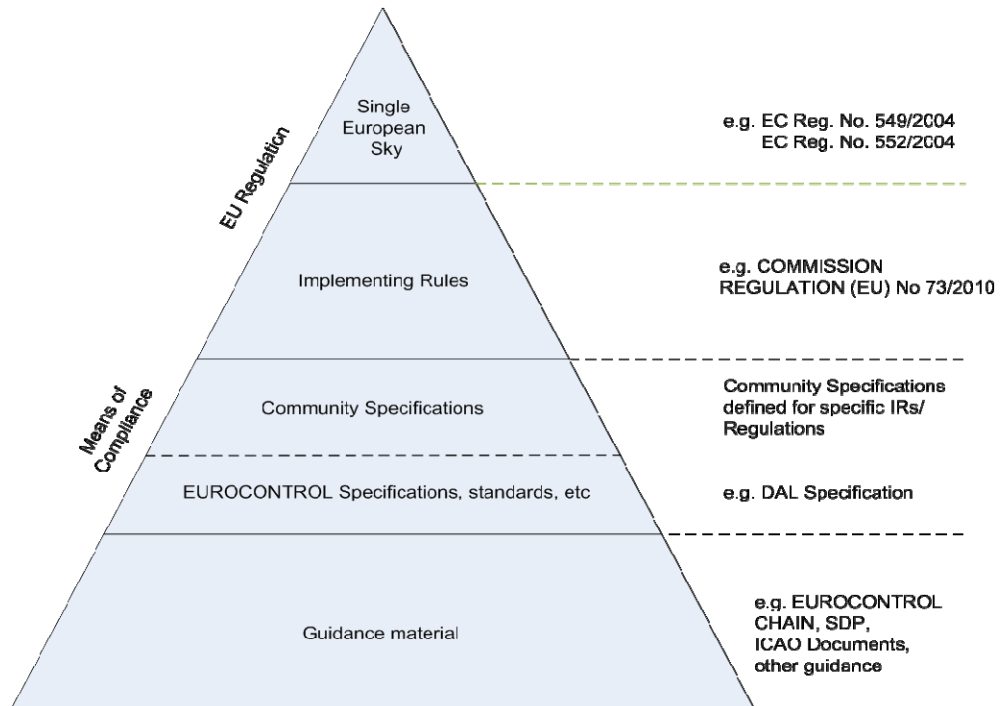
EU Regulation

Single European Sky

e.g. EC Reg. No. 549/2004
EC Reg. No. 552/2004

Implementing Rules

e.g. COMMISSION REGULATION (EU) No 73/2010

Means of Compliance

Community Specifications

Community Specifications defined for specific IRs/ Regulations

EUROCONTROL Specifications, standards, etc

e.g. DAL Specification

Guidance material

e.g. EUROCONTROL CHAIN, SDP, ICAO Documents, other guidance